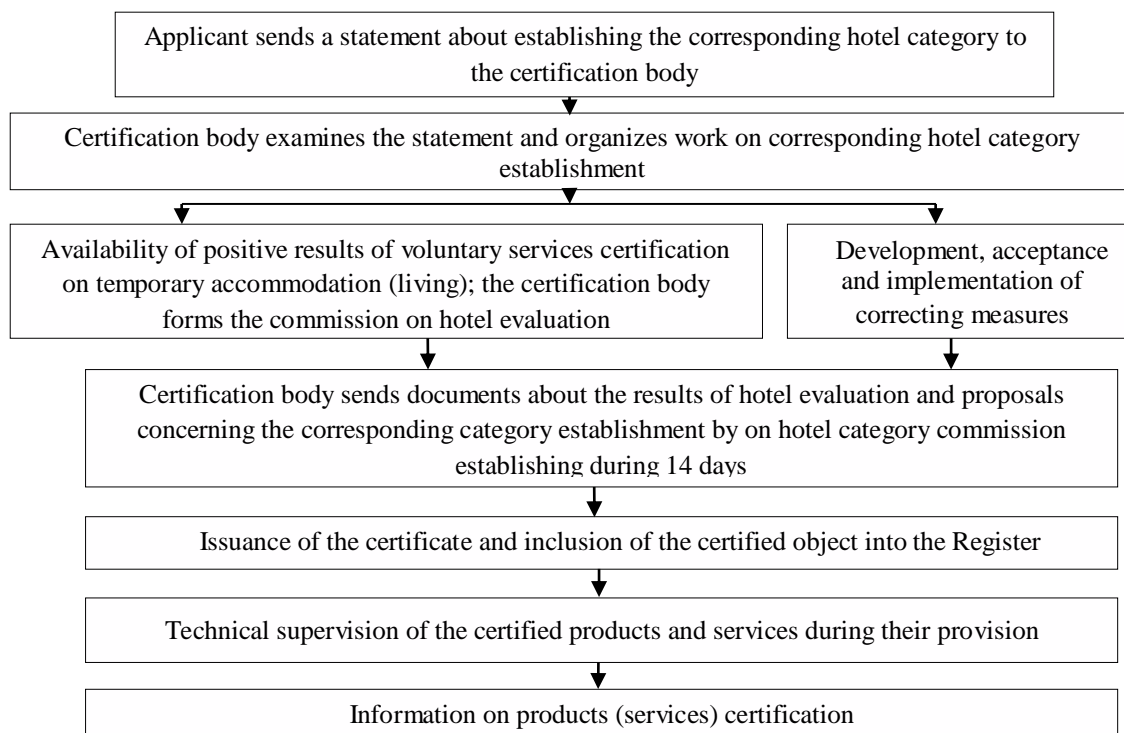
Applicant sends a statement about establishing the corresponding hotel category to the certification body

Certification body examines the statement and organizes work on corresponding hotel category establishment

Availability of positive results of voluntary services certification on temporary accommodation (living); the certification body forms the commission on hotel evaluation

Development, acceptance and implementation of correcting measures

Certification body sends documents about the results of hotel evaluation and proposals concerning the corresponding category establishment by on hotel category commission establishing during 14 days

Issuance of the certificate and inclusion of the certified object into the Register

Technical supervision of the certified products and services during their provision

Information on products (services) certification